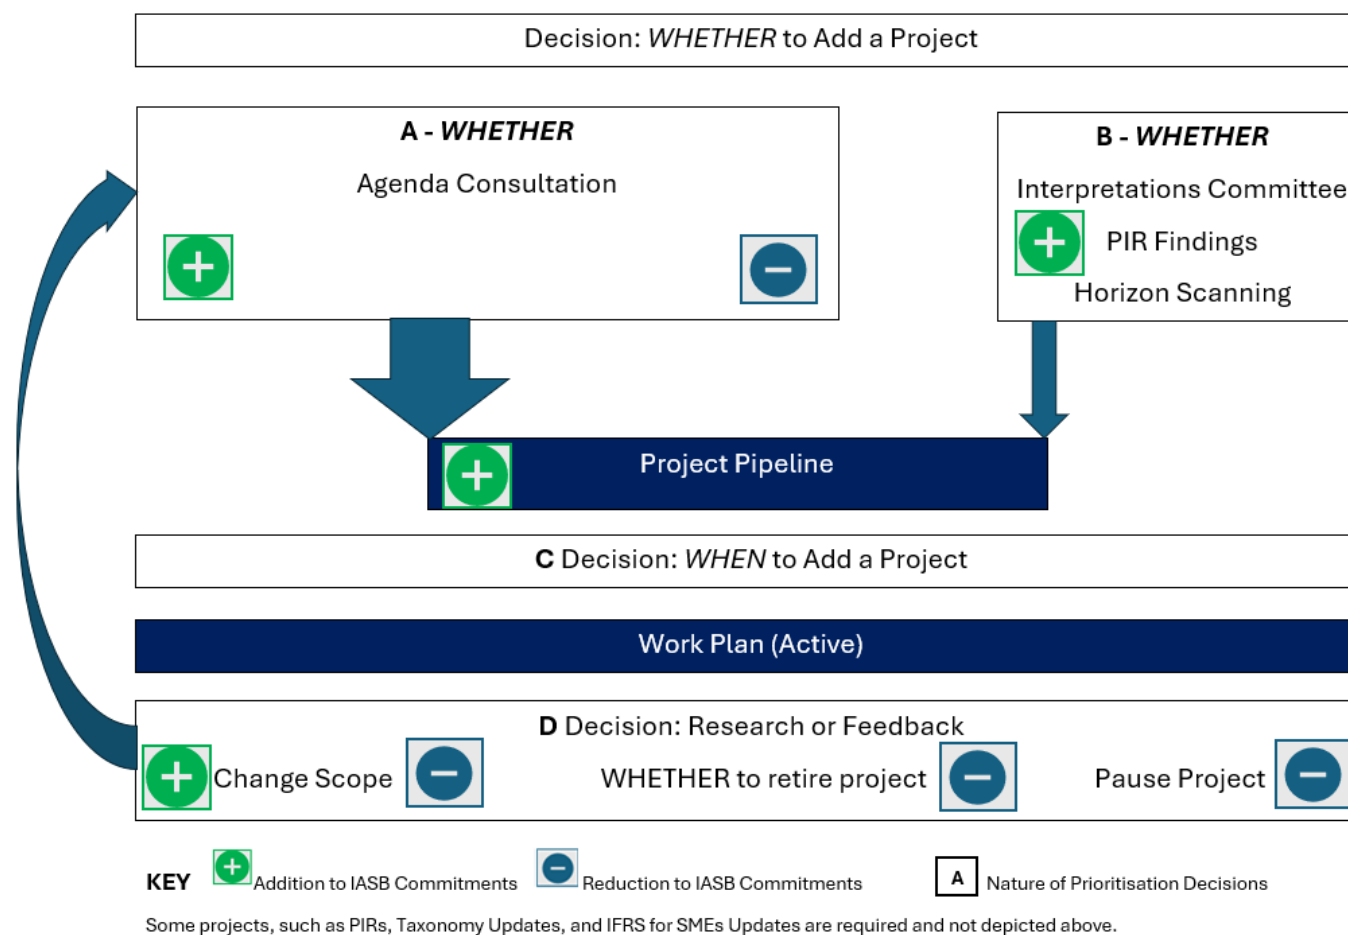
Decision: *WHETHER* to Add a Project

**A - *WHETHER***

Agenda Consultation

**B - *WHETHER***

Interpretations Committee

PIR Findings

Horizon Scanning

Project Pipeline

**C** Decision: *WHEN* to Add a Project

Work Plan (Active)

**D** Decision: Research or Feedback

Change Scope

WHETHER to retire project

Pause Project

**KEY** Addition to IASB Commitments Reduction to IASB Commitments A Nature of Prioritisation Decisions

Some projects, such as PIRs, Taxonomy Updates, and IFRS for SMEs Updates are required and not depicted above.